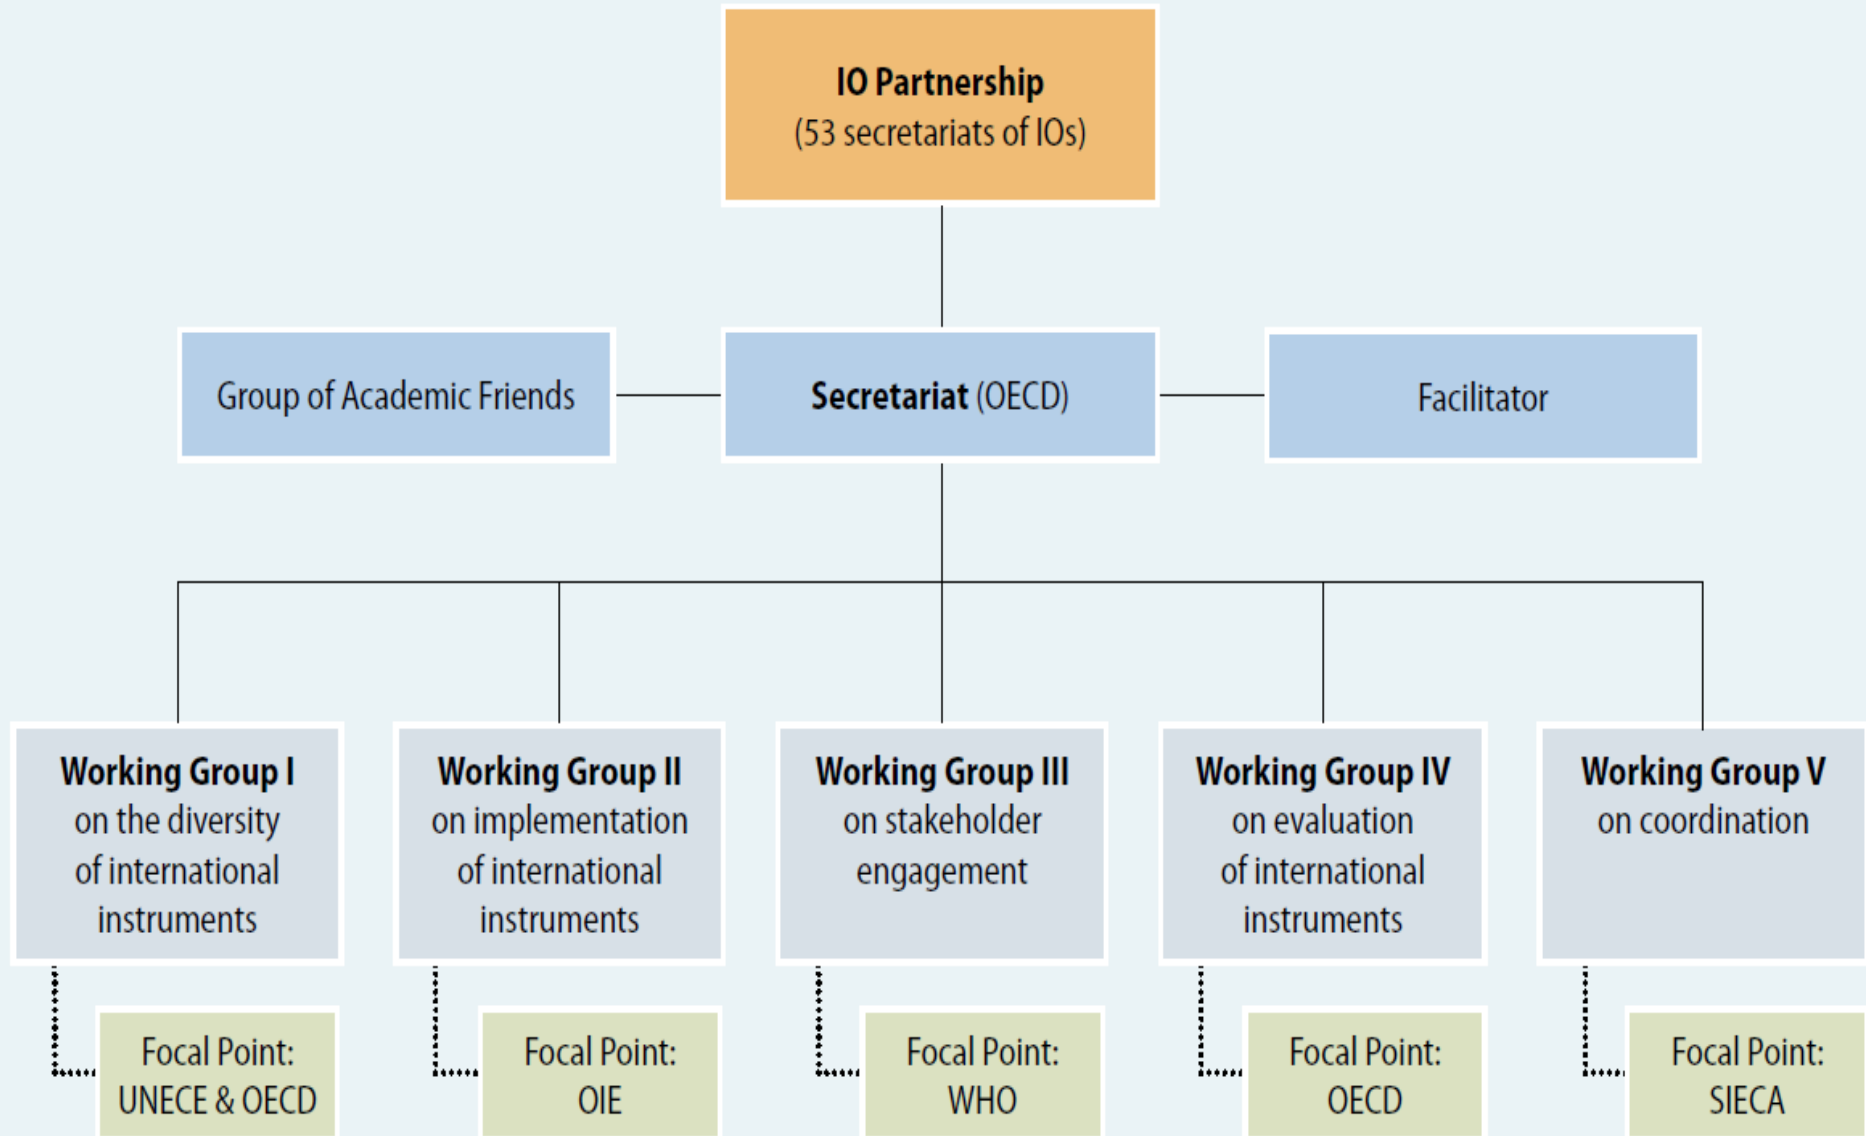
IO Partnership
(53 secretariats of IOs)

Group of Academic Friends

Secretariat (OECD)

Facilitator

Working Group I on the diversity of international instruments

Focal Point: UNECE & OECD

Working Group II on implementation of international instruments

Focal Point: OIE

Working Group III on stakeholder engagement

Focal Point: WHO

Working Group IV on evaluation of international instruments

Focal Point: OECD

Working Group V on coordination

Focal Point: SIECA